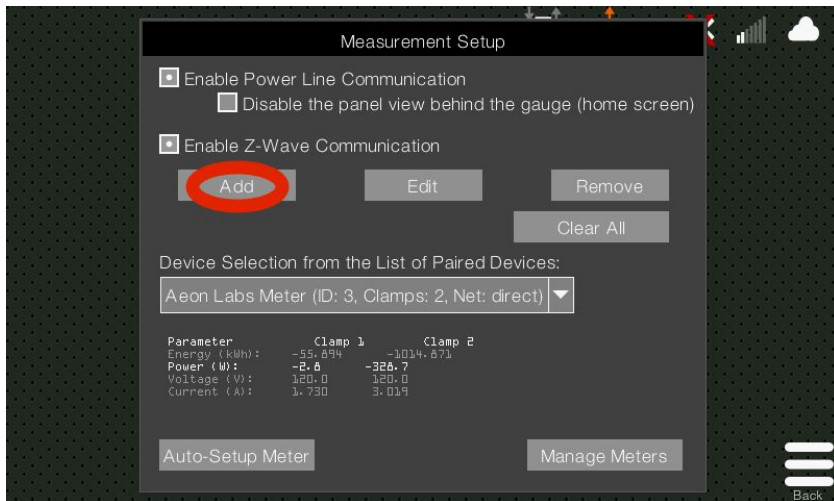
Measurement Setup

Enable Power Line Communication

Disable the panel view behind the gauge (home screen)

Enable Z-Wave Communication

Add

Edit

Remove

Clear All

Device Selection from the List of Paired Devices:

Aeon Labs Meter (ID: 3, Clamps: 2, Net: direct)

| Parameter | Clamp 1 | Clamp 2 |
|---|---|---|
| Energy (kWh): | -55.894 | -1014.871 |
| Power (W): | -2.8 | -328.7 |
| Voltage (V): | 120.0 | 120.0 |
| Current (A): | 1.730 | 3.019 |

Auto-Setup Meter

Manage Meters

Back